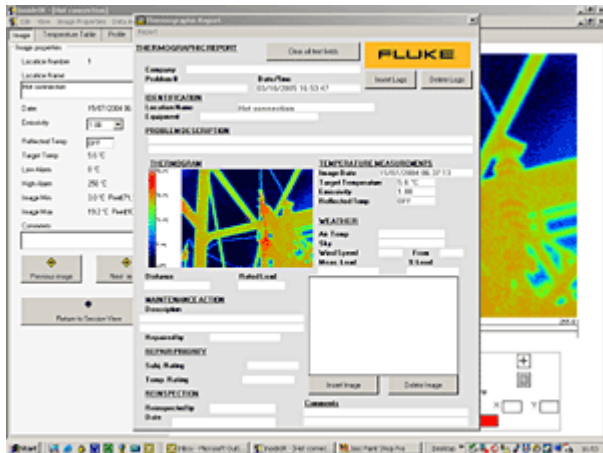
InsideIR - [Hot connection]
File View Image Properties Data
Image Temperature Table Profile
Image properties
Location Number 1
Location Name
Hot connection
Date 15/07/2004 06
Emissivity 1.00
Reflected Temp OFF
Target Temp 5.0 °C
Low Alarm 0 °C
High Alarm 250 °C
Image Min 3.0 °C Pixel
Image Max 19.2 °C Pixel
Comments
Previous image
Next
Return to Session View

Thermographic Report
Report
THERMOGRAPHIC REPORT
Clear all text fields
FLUKE
Company
Problem #
Date/Time
03/16/2005 15:53:47
Insert Logo
Delete Logo
IDENTIFICATION
Location/Name
Hot connection
Equipment
PROBLEM DESCRIPTION
THERMOGRAM
TEMPERATURE MEASUREMENTS
Image Date 15/07/2004 06:37:13
Target Temperature 5.0 °C
Emissivity 1.00
Reflected Temp OFF
WEATHER
Air Temp
Sky
Wind Speed
From
Meas. Load
% Load
Distance
Rated Load
MAINTENANCE ACTION
Description
Repaired By
REPAIR PRIORITY
Safe. Rating
Temp. Rating
REINSPECTION
Reinspected By
Date
Insert Image
Delete Image
Comments

Start
Inbox - Microsoft Outl...
InsideIR - [Hot connect...
Jasc Paint Shop Pro